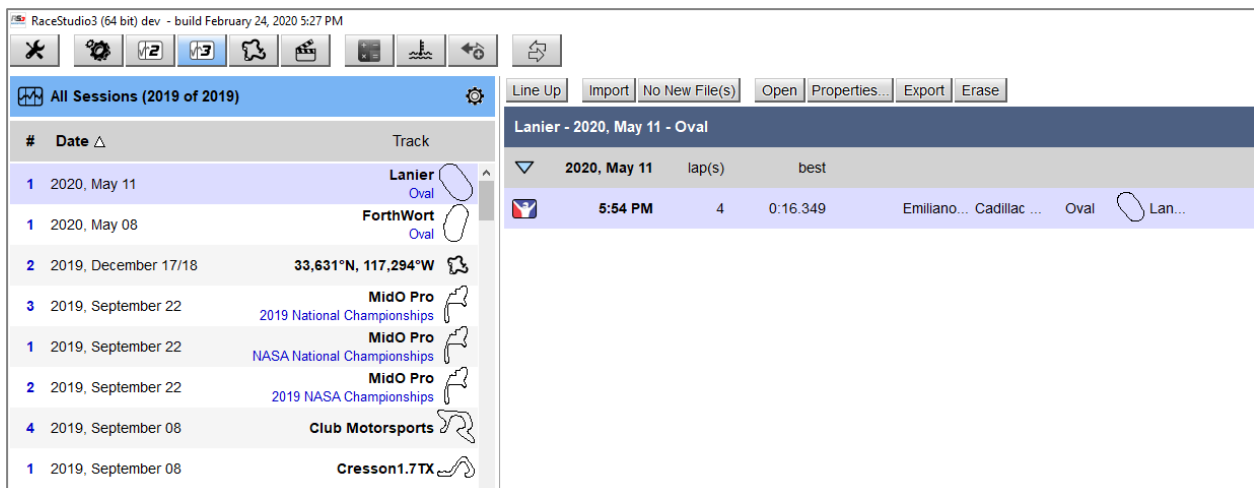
RaceStudio3 (64 bit) dev - build February 24, 2020 5:27 PM

All Sessions (2019 of 2019)

| # | Date △ | Track |
|---|---|---|
| 1 | 2020, May 11 | Lanier Oval |
| 1 | 2020, May 08 | ForthWort Oval |
| 2 | 2019, December 17/18 | 33,631°N, 117,294°W |
| 3 | 2019, September 22 | MidO Pro 2019 National Championships |
| 1 | 2019, September 22 | MidO Pro NASA National Championships |
| 2 | 2019, September 22 | MidO Pro 2019 NASA Championships |
| 4 | 2019, September 08 | Club Motorsports |
| 1 | 2019, September 08 | Cresson1.7TX |

Line Up Import No New File(s) Open Properties... Export Erase

Lanier - 2020, May 11 - Oval

| 2020, May 11 | lap(s) | best | | | | |
|---|---|---|---|---|---|---|
| 5:54 PM | 4 | 0:16.349 | Emiliano... | Cadillac ... | Oval | Lan... |